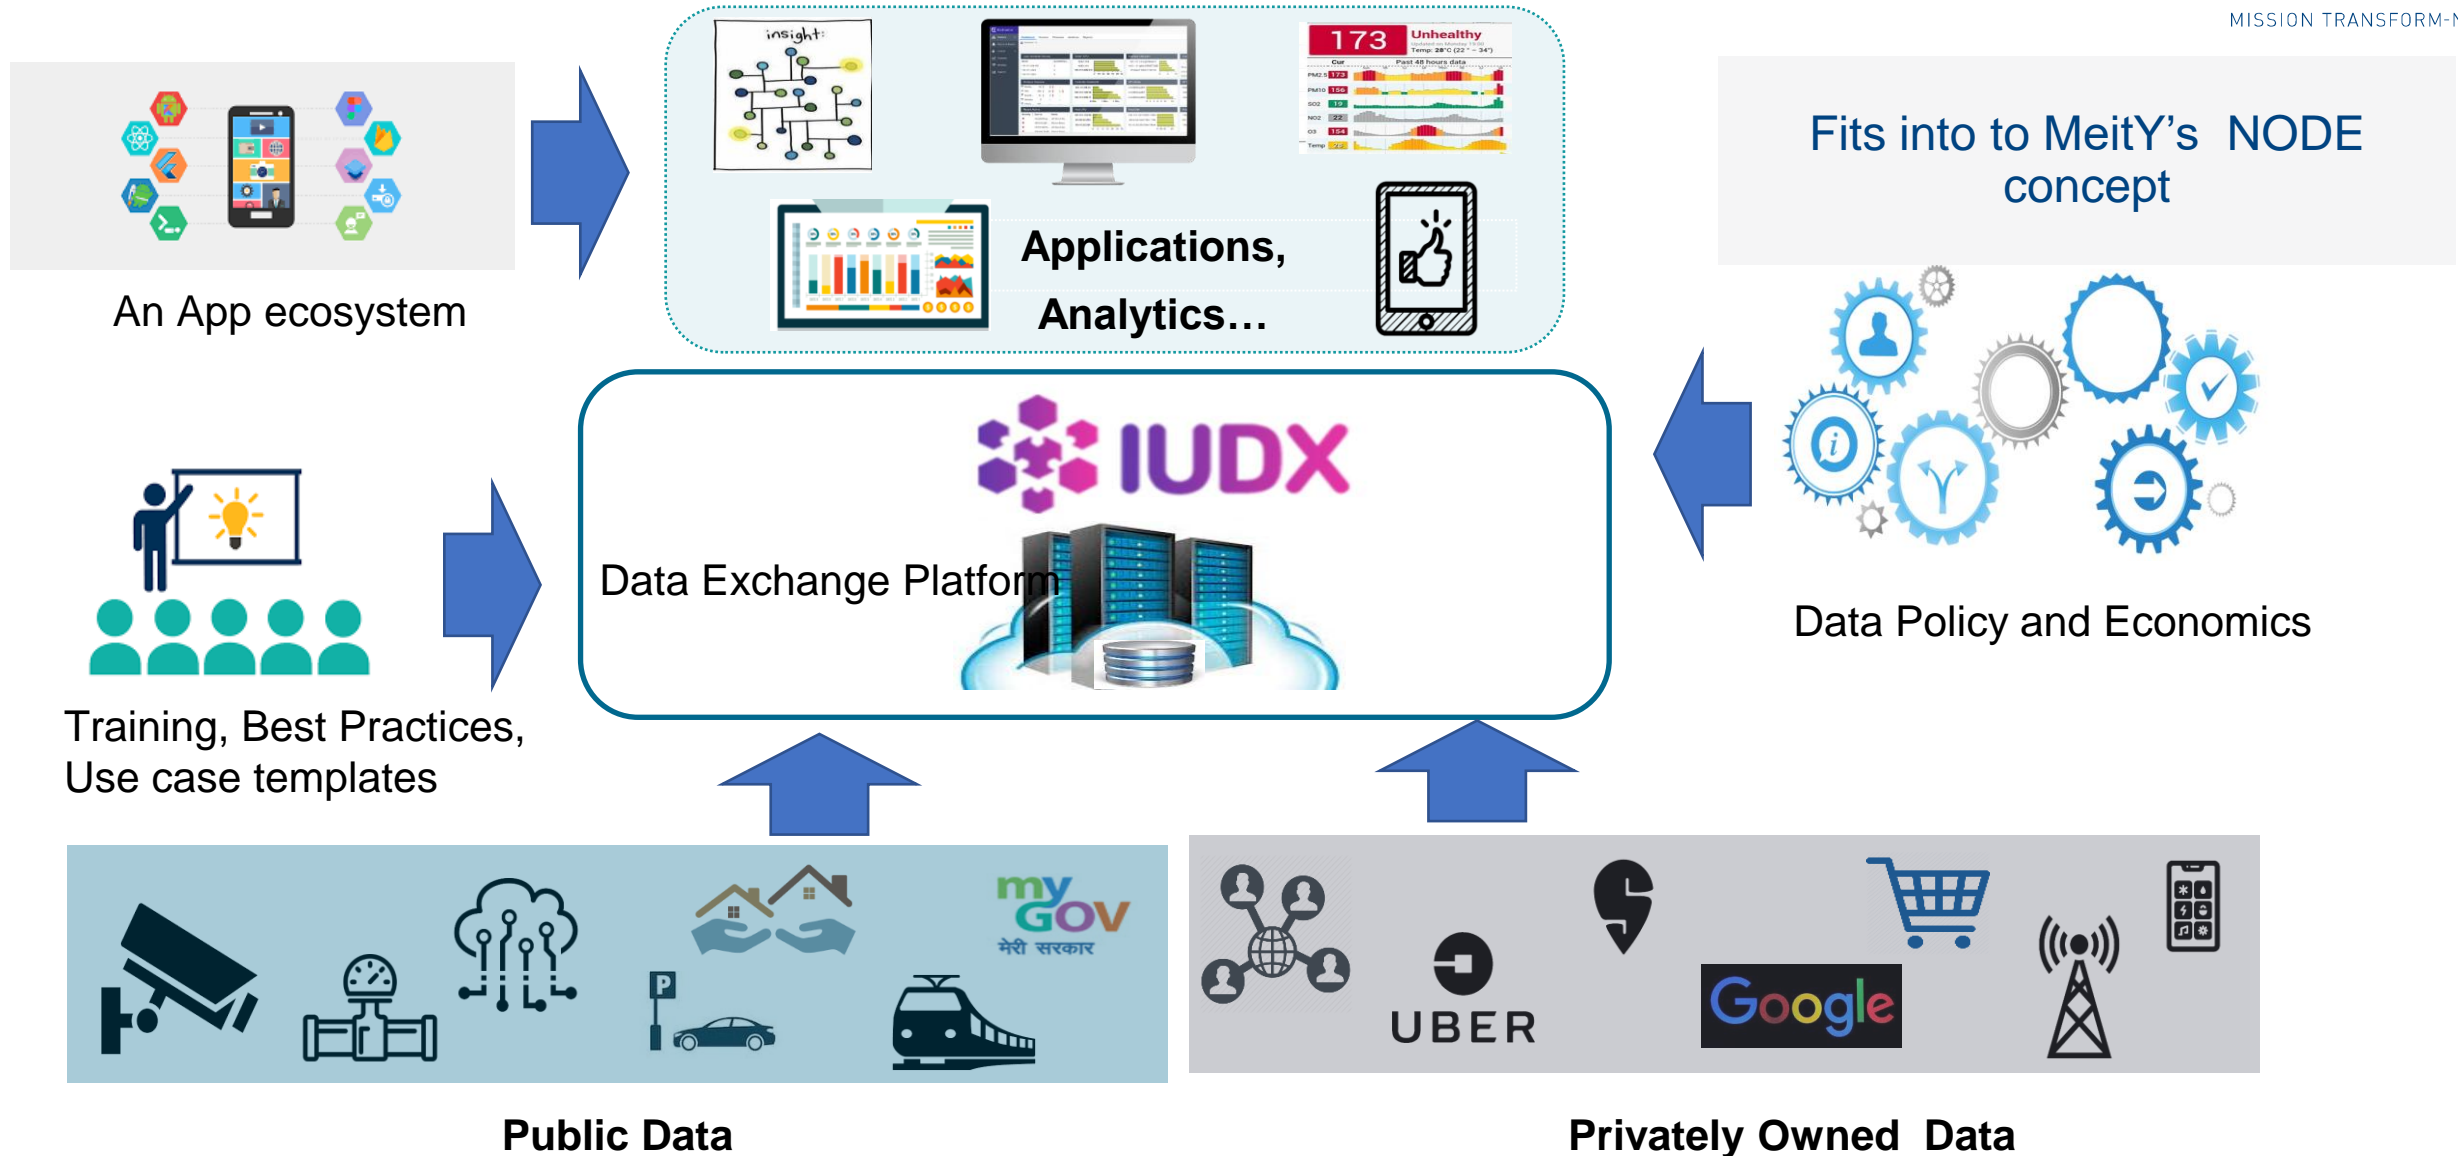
MISSION TRANSFORM-N

An App ecosystem

insight:

173 Unhealthy

Applications, Analytics…

Fits into to MeitY's NODE concept

IUDX

Data Exchange Platform

Training, Best Practices, Use case templates

Data Policy and Economics

my GOV मेरी सरकार

P

UBER

Google

Public Data

Privately Owned Data